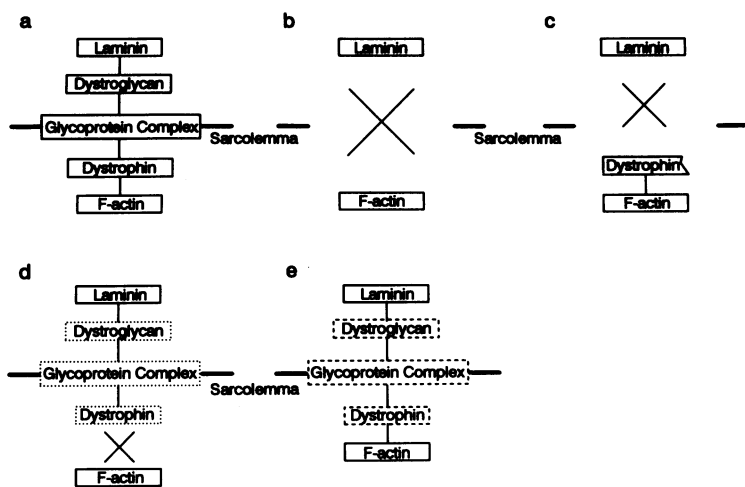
a

Laminin

Dystroglycan

Glycoprotein Complex

Sarcolemma

Dystrophin

F-actin

b

Laminin

Sarcolemma

F-actin

c

Laminin

Dystrophin

F-actin

d

Laminin

Dystroglycan

Glycoprotein Complex

Sarcolemma

Dystrophin

F-actin

e

Laminin

Dystroglycan

Glycoprotein Complex

Dystrophin

F-actin